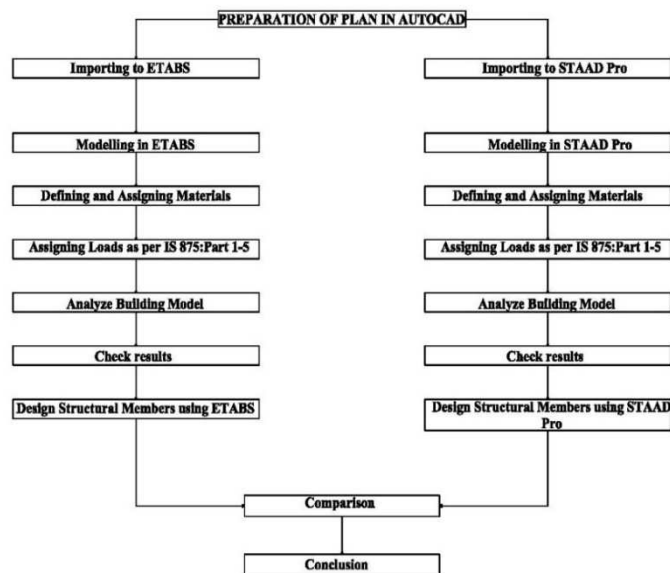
PREPARATION OF PLAN IN AUTOCAD

Importing to ETABS

Modelling in ETABS

Defining and Assigning Materials

Assigning Loads as per IS 875:Part 1-5

Analyze Building Model

Check results

Design Structural Members using ETABS

Importing to STAAD Pro

Modelling in STAAD Pro

Defining and Assigning Materials

Assigning Loads as per IS 875:Part 1-5

Analyze Building Model

Check results

Design Structural Members using STAAD Pro

Comparison

Conclusion